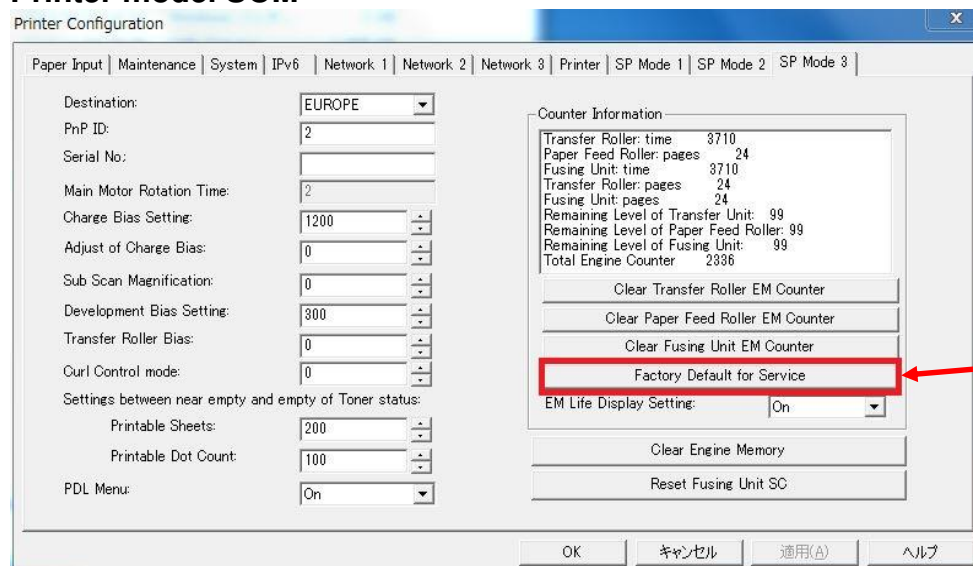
Printer Configuration

Paper Input | Maintenance | System | IPv6 | Network 1 | Network 2 | Network 3 | Printer | SP Mode 1 | SP Mode 2 | SP Mode 3

Destination: EUROPE
PnP ID: 2
Serial No.:
Main Motor Rotation Time: 2
Charge Bias Setting: 1200
Adjust of Charge Bias: 0
Sub Scan Magnification: 0
Development Bias Setting: 300
Transfer Roller Bias: 0
Curl Control mode: 0
Settings between near empty and empty of Toner status:
Printable Sheets: 200
Printable Dot Count: 100
PDL Menu: On

Counter Information
Transfer Roller: time 3710
Paper Feed Roller: pages 24
Fusing Unit: time 3710
Transfer Roller: pages 24
Fusing Unit: pages 24
Remaining Level of Transfer Unit: 99
Remaining Level of Paper Feed Roller: 99
Remaining Level of Fusing Unit: 99
Total Engine Counter 2336

Clear Transfer Roller EM Counter
Clear Paper Feed Roller EM Counter
Clear Fusing Unit EM Counter
Factory Default for Service
EM Life Display Setting: On
Clear Engine Memory
Reset Fusing Unit SC

OK | キャンセル | 適用(A) | ヘルプ